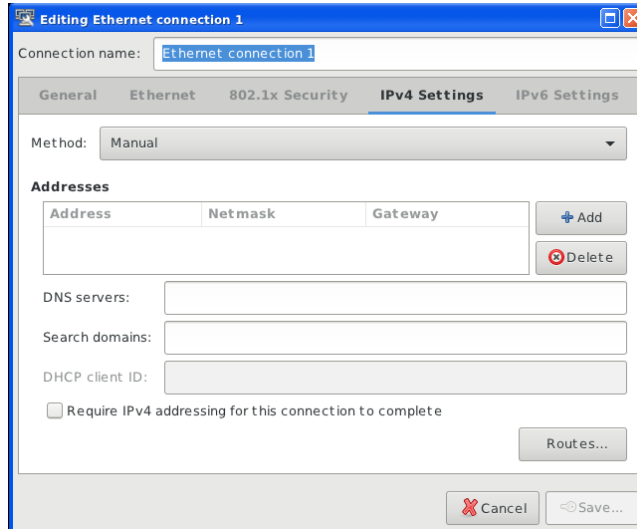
Editing Ethernet connection 1

Connection name: Ethernet connection 1

General Ethernet 802.1x Security IPv4 Settings IPv6 Settings

Method: Manual

Addresses

| Address | Netmask | Gateway |
|---|---|---|
| | | |

Add

Delete

DNS servers:

Search domains:

DHCP client ID:

Require IPv4 addressing for this connection to complete

Routes...

Cancel Save...